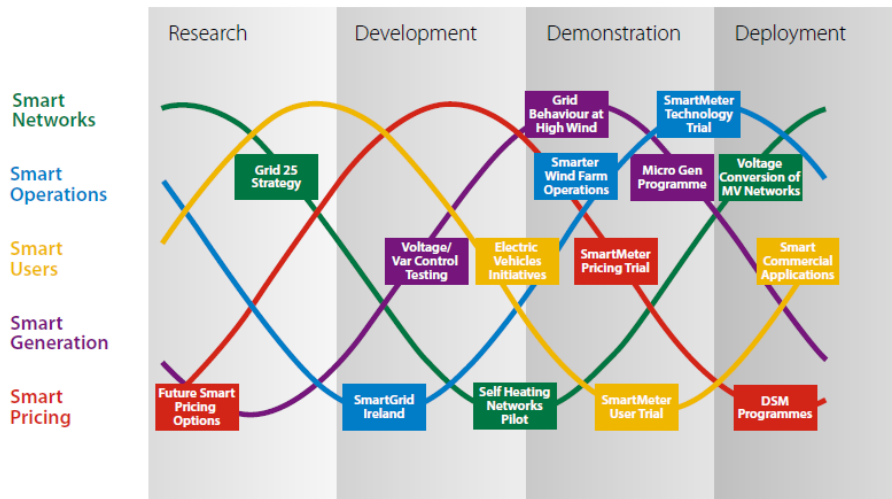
Research

Development

Demonstration

Deployment

Smart Networks

Smart Operations

Smart Users

Smart Generation

Smart Pricing

Grid Behaviour at High Wind

SmartMeter Technology Trial

Grid 25 Strategy

Smarter Wind Farm Operations

Micro Gen Programme

Voltage Conversion of MV Networks

Voltage/ Var Control Testing

Electric Vehicles Initiatives

SmartMeter Pricing Trial

Smart Commercial Applications

Future Smart Pricing Options

SmartGrid Ireland

Self Heating Networks Pilot

SmartMeter User Trial

DSM Programmes